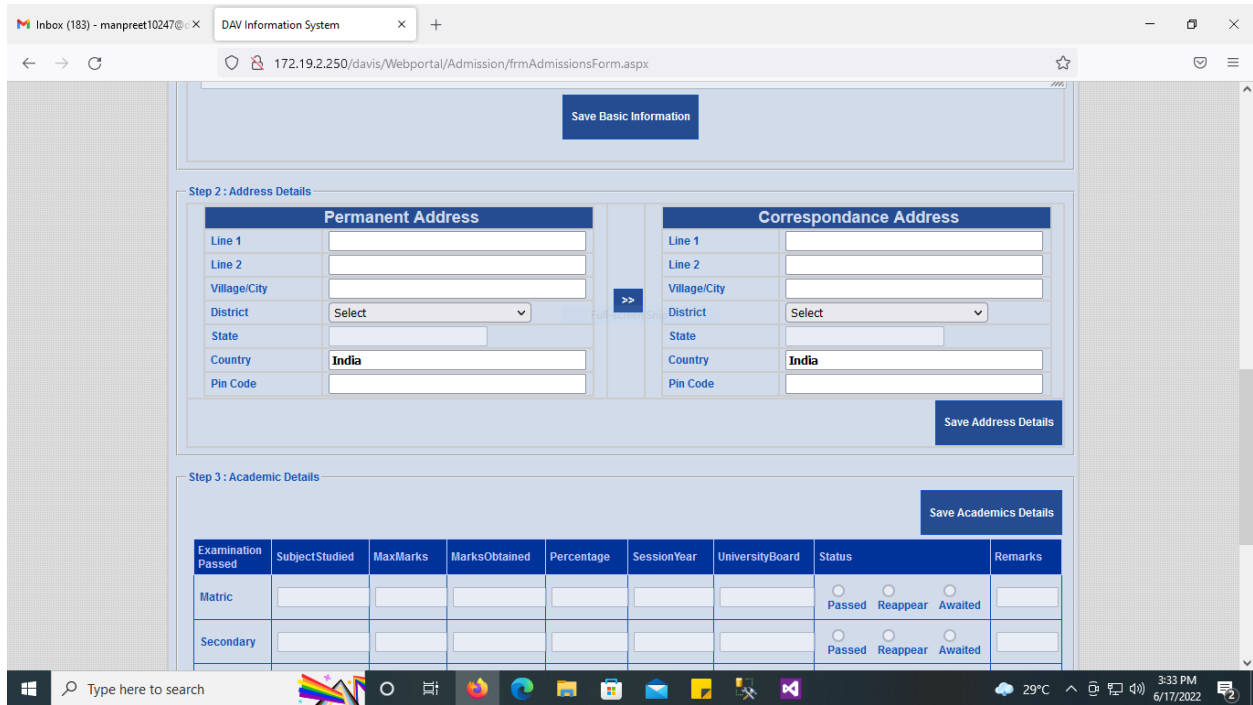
Inbox (183) - manpreet10247@
DAV Information System

172.19.2.250/davis/Webportal/Admission/frmAdmissionsForm.aspx

Save Basic Information

Step 2 : Address Details

| Permanent Address | |
|---|---|
| Line 1 | |
| Line 2 | |
| Village/City | |
| District | Select |
| State | |
| Country | India |
| Pin Code | |

>>

| Correspondance Address | |
|---|---|
| Line 1 | |
| Line 2 | |
| Village/City | |
| District | Select |
| State | |
| Country | India |
| Pin Code | |

Save Address Details

Step 3 : Academic Details

Save Academics Details

| Examination Passed | SubjectStudied | MaxMarks | MarksObtained | Percentage | SessionYear | UniversityBoard | Status | Remarks |
|---|---|---|---|---|---|---|---|---|
| Matric | | | | | | | Passed Reappear Awaited | |
| Secondary | | | | | | | Passed Reappear Awaited | |

Type here to search
29°C
3:33 PM
6/17/2022